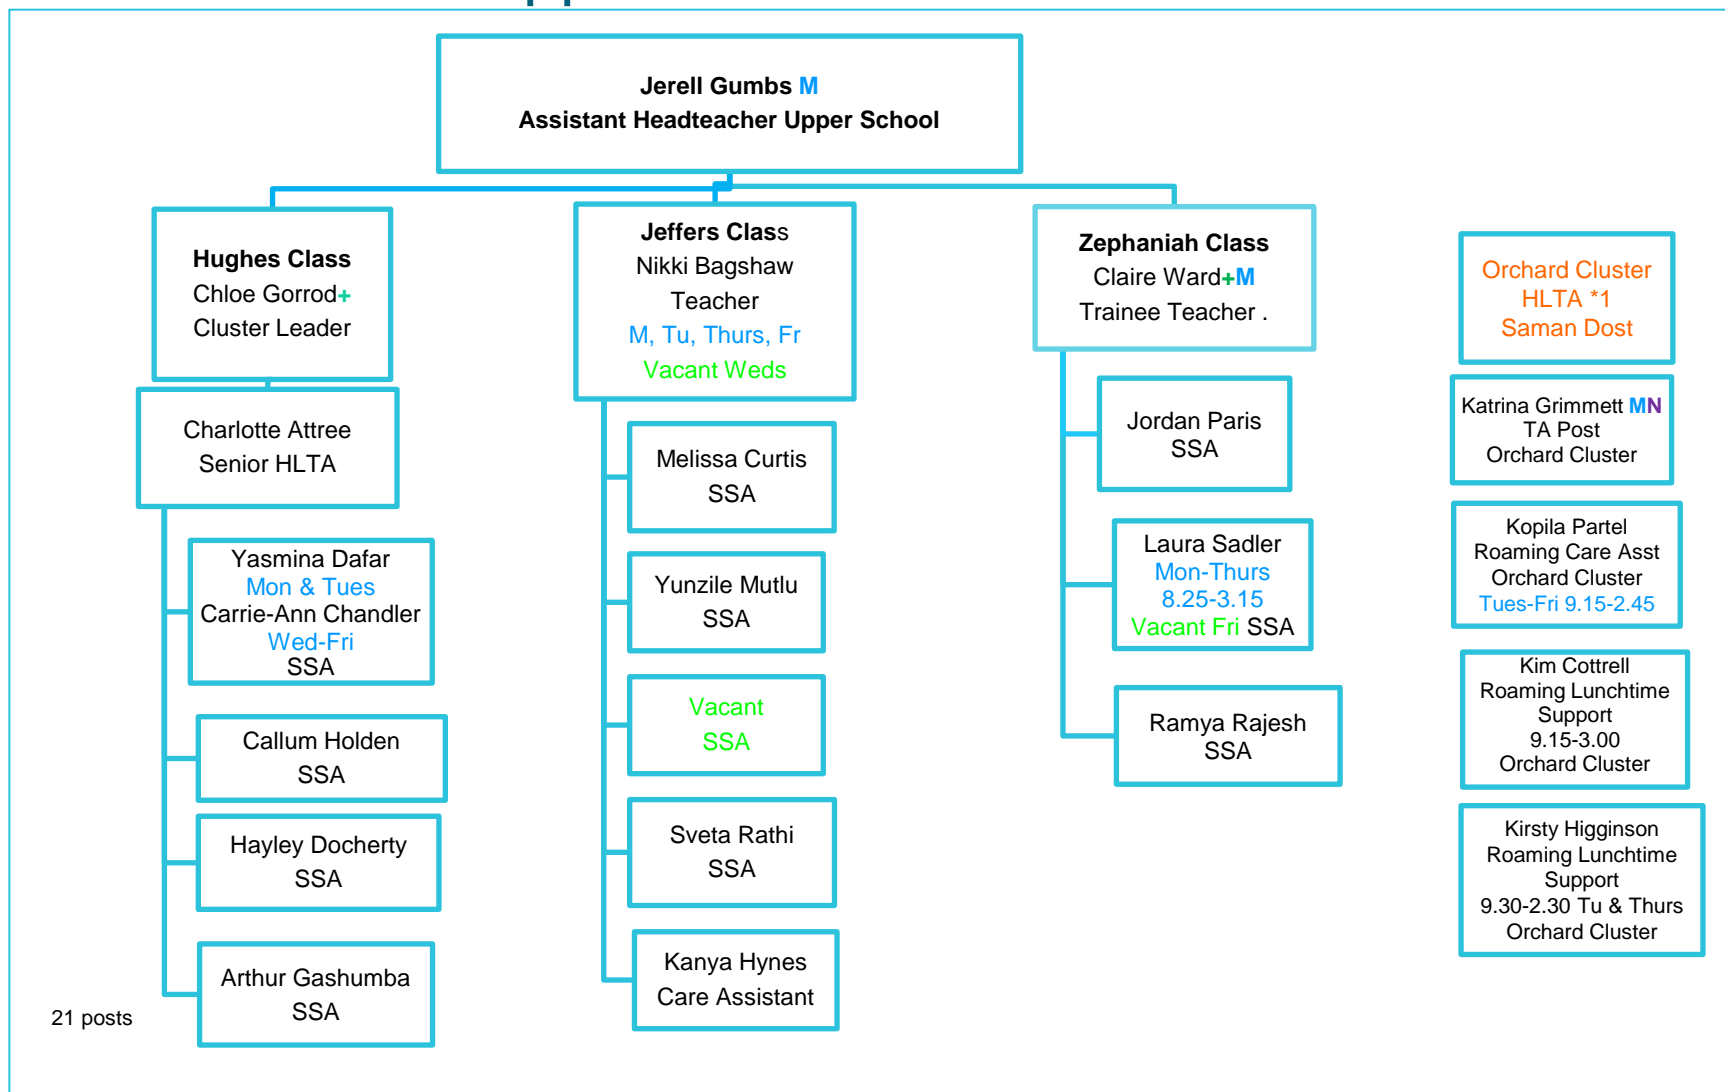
Jerell Gumbs M
Assistant Headteacher Upper School

Hughes Class
Chloe Gorrod+
Cluster Leader

Charlotte Attree
Senior HLTA

Yasmina Dafar
Mon & Tues
Carrie-Ann Chandler
Wed-Fri
SSA

Callum Holden
SSA

Hayley Docherty
SSA

Arthur Gashumba
SSA

21 posts

Jeffers Class
Nikki Bagshaw
Teacher
M, Tu, Thurs, Fr
Vacant Weds

Melissa Curtis
SSA

Yunzile Mutlu
SSA

Vacant
SSA

Sveta Rathi
SSA

Kanya Hynes
Care Assistant

Zephaniah Class
Claire Ward+M
Trainee Teacher .

Jordan Paris
SSA

Laura Sadler
Mon-Thurs
8.25-3.15
Vacant Fri SSA

Ramya Rajesh
SSA

Orchard Cluster
HLTA *1
Saman Dost

Katrina Grimmett MN
TA Post
Orchard Cluster

Kopila Partel
Roaming Care Asst
Orchard Cluster
Tues-Fri 9.15-2.45

Kim Cottrell
Roaming Lunchtime Support
9.15-3.00
Orchard Cluster

Kirsty Higginson
Roaming Lunchtime Support
9.30-2.30 Tu & Thurs
Orchard Cluster